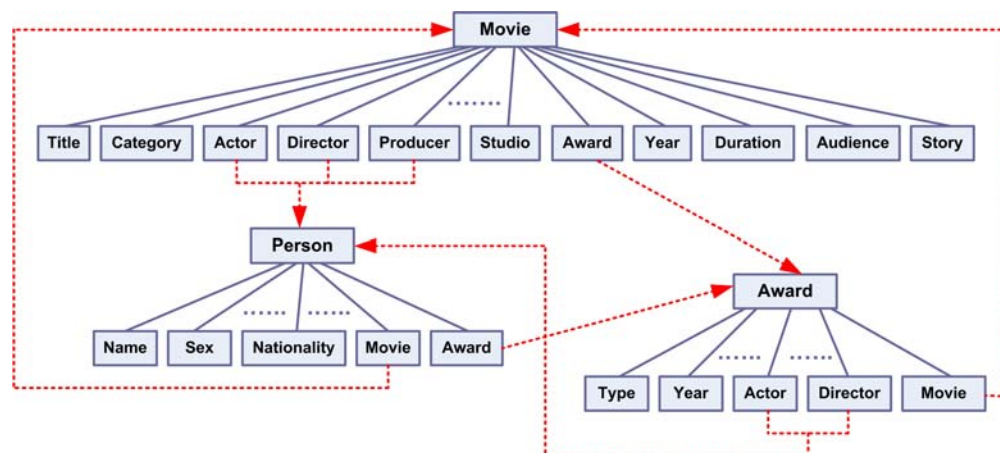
Movie

Title
Category
Actor
Director
Producer
.......
Studio
Award
Year
Duration
Audience
Story

Person

Name
Sex
......
Nationality
......
Movie
Award

Award

Type
Year
......
Actor
......
Director
Movie